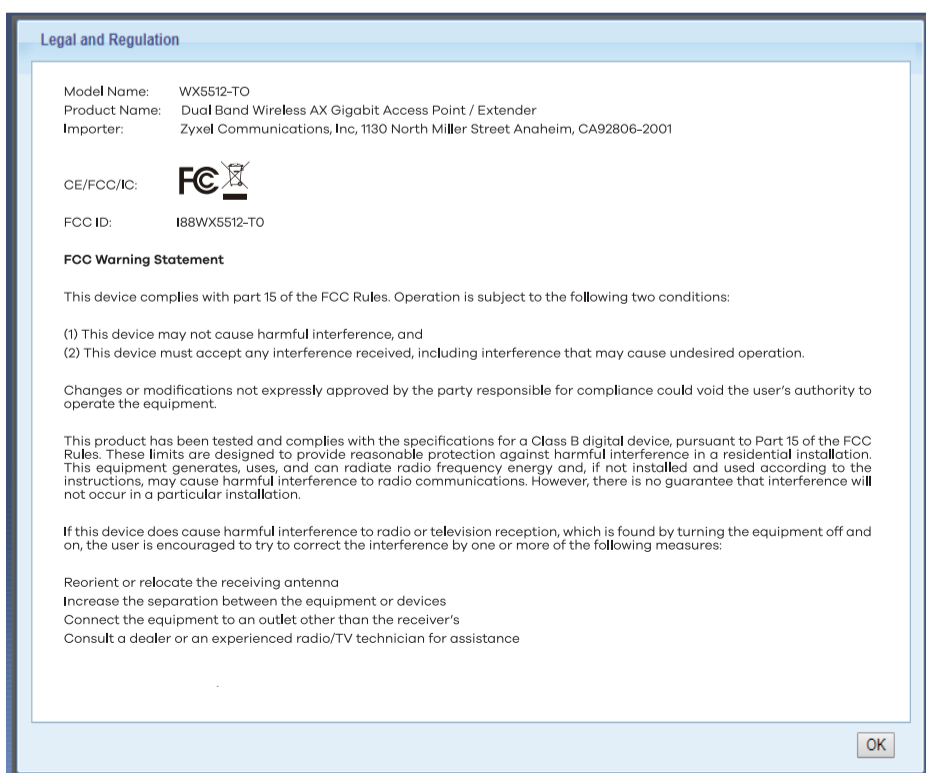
Legal and Regulation

Model Name: WX5512-TO
Product Name: Dual Band Wireless AX Gigabit Access Point / Extender
Importer: Zyxel Communications, Inc, 1130 North Miller Street Anaheim, CA92806-2001

CE/FCC/IC: FC

FCC ID: I88WX5512-T0

FCC Warning Statement

This device complies with part 15 of the FCC Rules. Operation is subject to the following two conditions:

(1) This device may not cause harmful interference, and
(2) This device must accept any interference received, including interference that may cause undesired operation.

Changes or modifications not expressly approved by the party responsible for compliance could void the user's authority to operate the equipment.

This product has been tested and complies with the specifications for a Class B digital device, pursuant to Part 15 of the FCC Rules. These limits are designed to provide reasonable protection against harmful interference in a residential installation. This equipment generates, uses, and can radiate radio frequency energy and, if not installed and used according to the instructions, may cause harmful interference to radio communications. However, there is no guarantee that interference will not occur in a particular installation.

If this device does cause harmful interference to radio or television reception, which is found by turning the equipment off and on, the user is encouraged to try to correct the interference by one or more of the following measures:

Reorient or relocate the receiving antenna
Increase the separation between the equipment or devices
Connect the equipment to an outlet other than the receiver's
Consult a dealer or an experienced radio/TV technician for assistance

OK